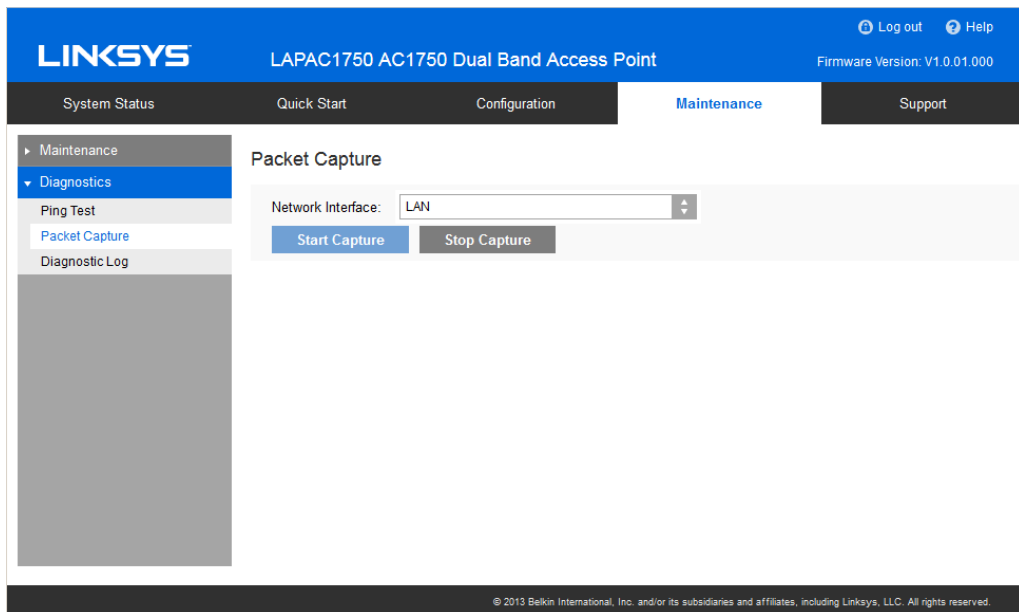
Log out Help

LINKSYS LAPAC1750 AC1750 Dual Band Access Point

Firmware Version: V1.0.01.000

System Status Quick Start Configuration Maintenance Support

Maintenance
Diagnostics
Ping Test
Packet Capture
Diagnostic Log

Packet Capture

Network Interface: LAN

Start Capture Stop Capture

© 2013 Belkin International, Inc. and/or its subsidiaries and affiliates, including Linksys, LLC. All rights reserved.